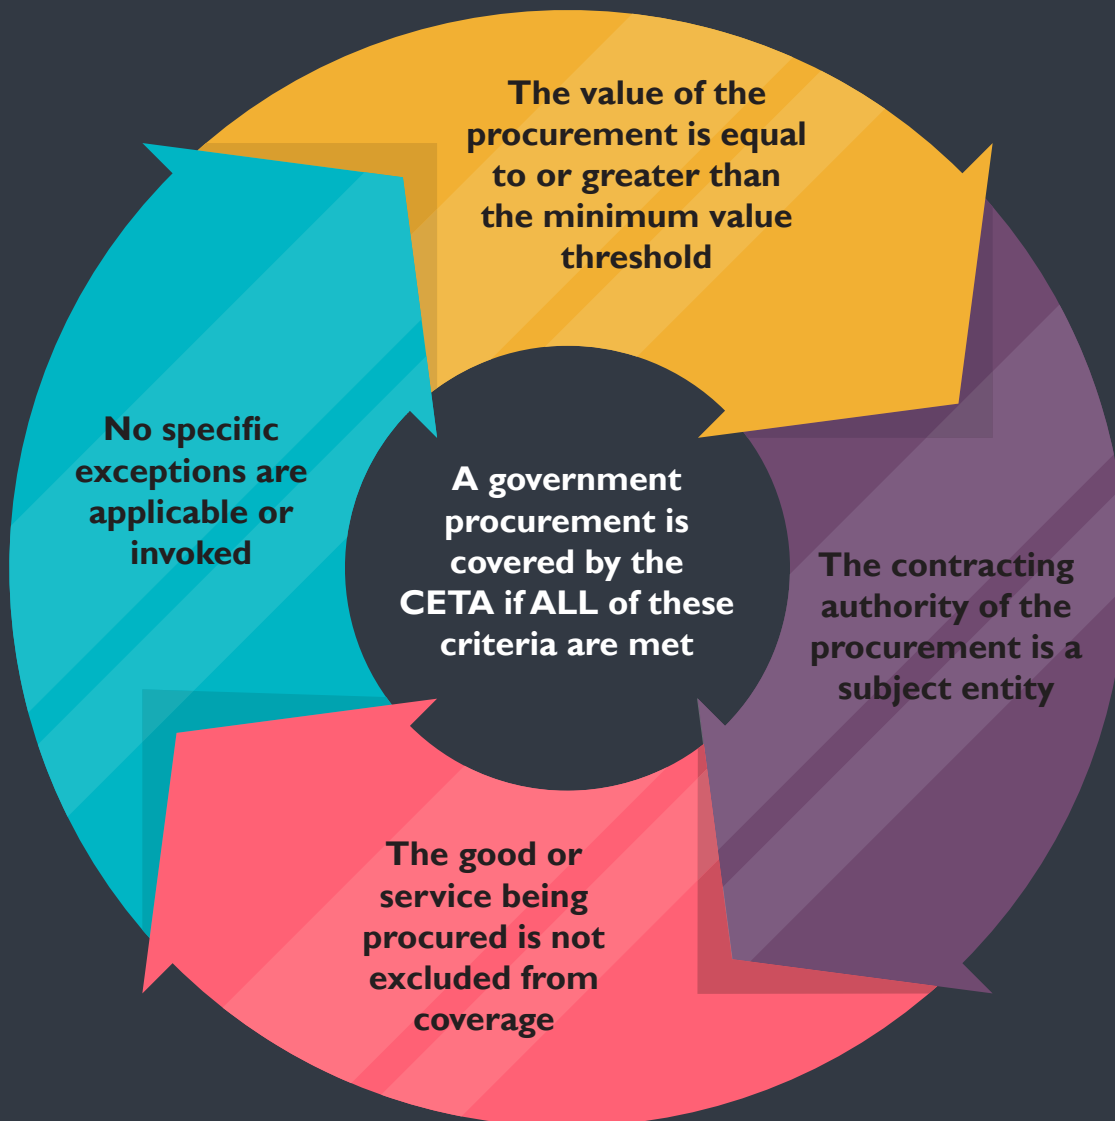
A government procurement is covered by the CETA if ALL of these criteria are met

The value of the procurement is equal to or greater than the minimum value threshold

The contracting authority of the procurement is a subject entity

The good or service being procured is not excluded from coverage

No specific exceptions are applicable or invoked